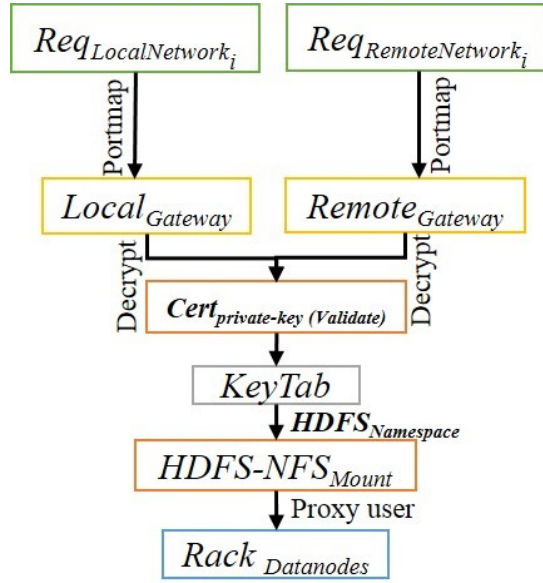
$Req_{LocalNetwork_i}$

$Req_{RemoteNetwork_i}$

Portmap

Portmap

$Local_{Gateway}$

$Remote_{Gateway}$

Decrypt

Decrypt

$Cert_{private\text{-}key\ (Validate)}$

KeyTab

$HDFS_{Namespace}$

$HDFS\text{-}NFS_{Mount}$

Proxy user

$Rack_{Datanodes}$